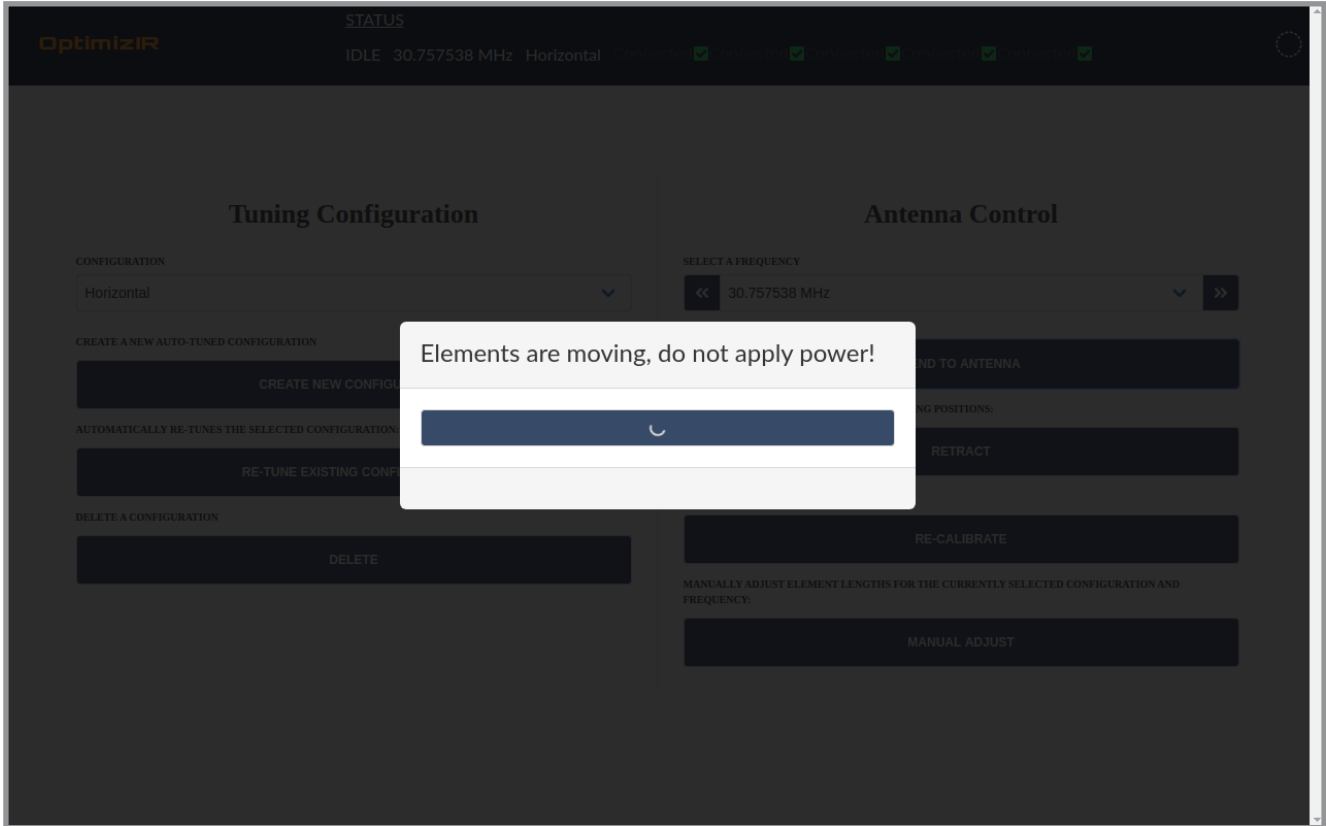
OptimizIR

STATUS

IDLE 30.757538 MHz Horizontal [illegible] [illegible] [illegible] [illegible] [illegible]

Tuning Configuration

CONFIGURATION

Horizontal

CREATE A NEW AUTO-TUNED CONFIGURATION

CREATE NEW CONFIGU

AUTOMATICALLY RE-TUNES THE SELECTED CONFIGURATION

RE-TUNE EXISTING CONF

DELETE A CONFIGURATION

DELETE

Antenna Control

SELECT A FREQUENCY

« 30.757538 MHz »

END TO ANTENNA

NG POSITIONS:

RETRACT

RE-CALIBRATE

MANUALLY ADJUST ELEMENT LENGTHS FOR THE CURRENTLY SELECTED CONFIGURATION AND FREQUENCY:

MANUAL ADJUST

Elements are moving, do not apply power!